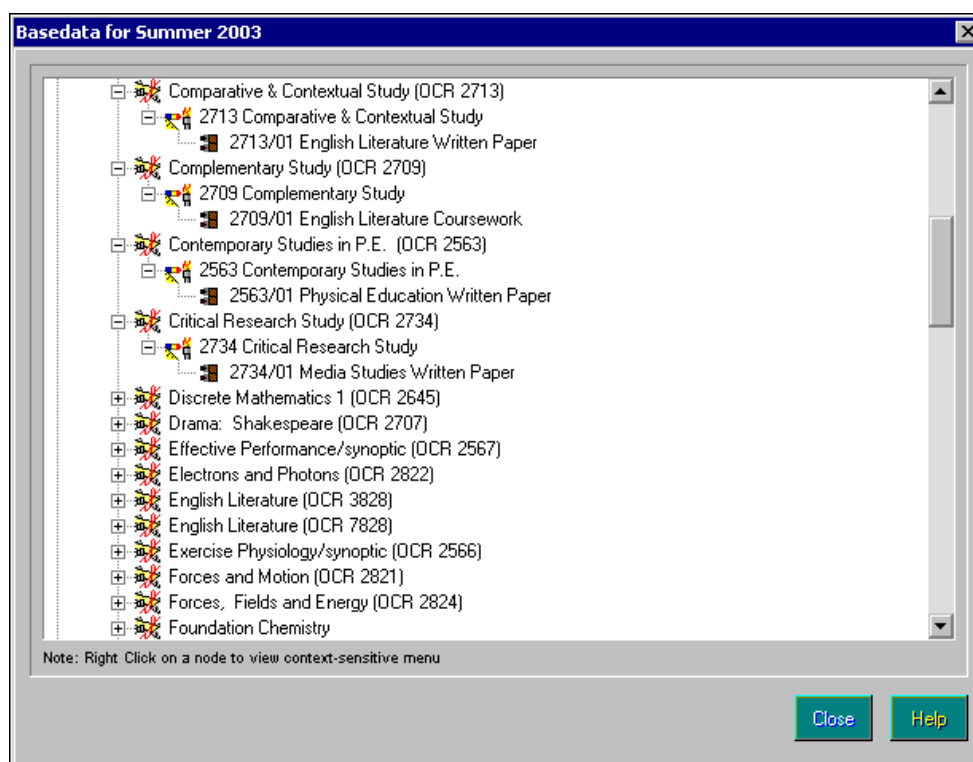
Basedata for Summer 2003

Comparative & Contextual Study (OCR 2713)
2713 Comparative & Contextual Study
2713/01 English Literature Written Paper
Complementary Study (OCR 2709)
2709 Complementary Study
2709/01 English Literature Coursework
Contemporary Studies in P.E. (OCR 2563)
2563 Contemporary Studies in P.E.
2563/01 Physical Education Written Paper
Critical Research Study (OCR 2734)
2734 Critical Research Study
2734/01 Media Studies Written Paper
Discrete Mathematics 1 (OCR 2645)
Drama: Shakespeare (OCR 2707)
Effective Performance/synoptic (OCR 2567)
Electrons and Photons (OCR 2822)
English Literature (OCR 3828)
English Literature (OCR 7828)
Exercise Physiology/synoptic (OCR 2566)
Forces and Motion (OCR 2821)
Forces, Fields and Energy (OCR 2824)
Foundation Chemistry

Note: Right Click on a node to view context-sensitive menu

Close
Help